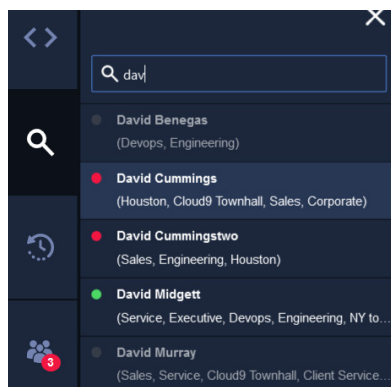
dav

David Benegas
(Devops, Engineering)

David Cummings
(Houston, Cloud9 Townhall, Sales, Corporate)

David Cummingstwo
(Sales, Engineering, Houston)

David Midgett
(Service, Executive, Devops, Engineering, NY to...

David Murray
(Sales, Service, Cloud9 Townhall, Client Service...

3